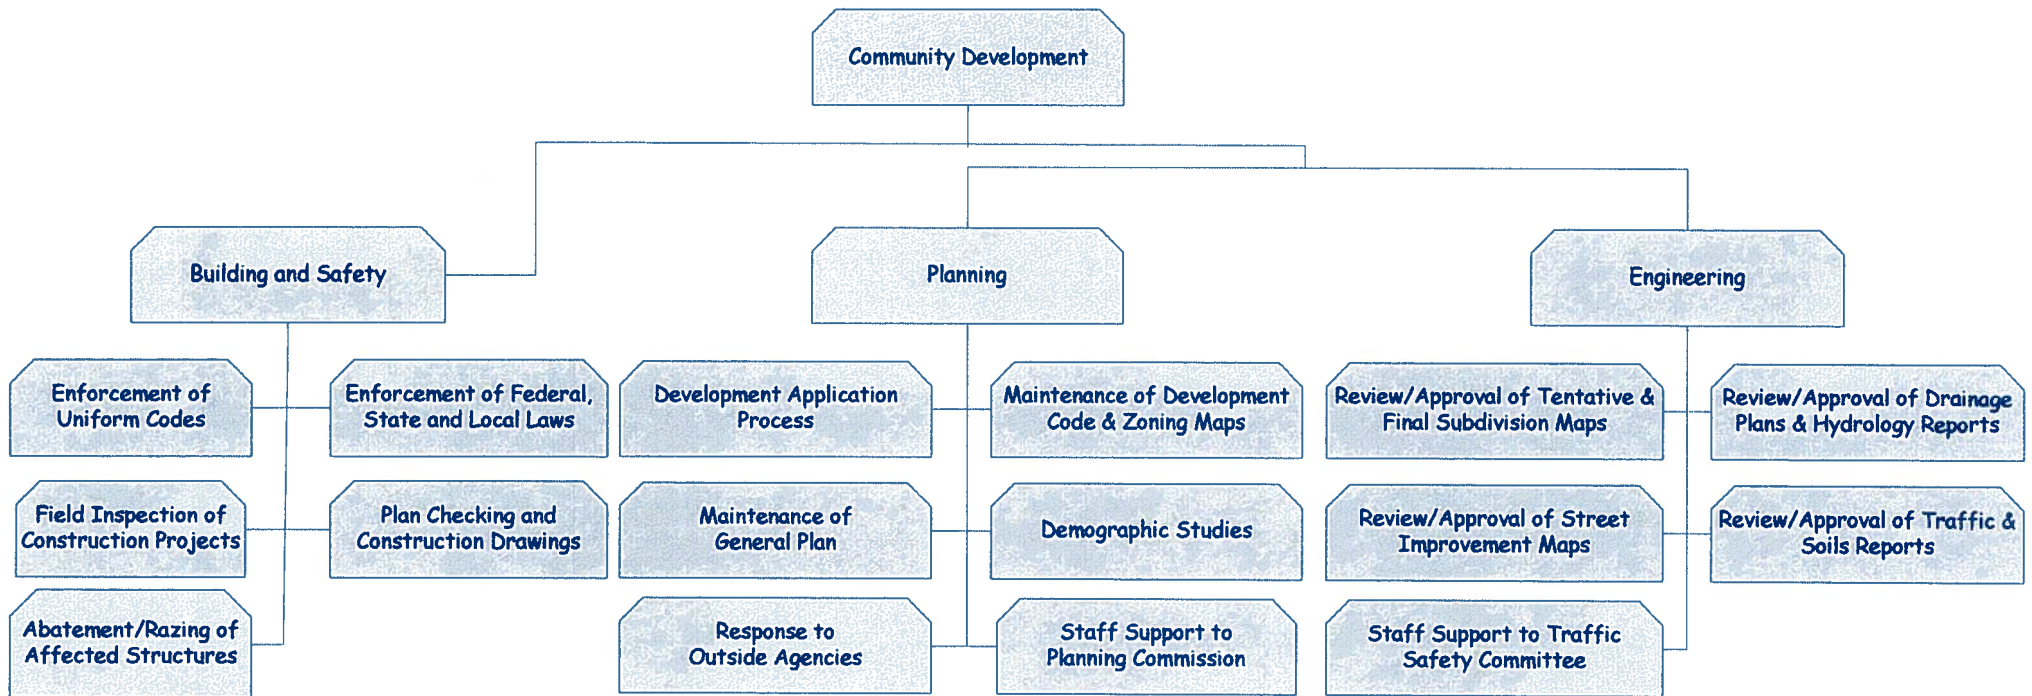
Community Development

Building and Safety

Planning

Engineering

Enforcement of Uniform Codes

Enforcement of Federal, State and Local Laws

Field Inspection of Construction Projects

Plan Checking and Construction Drawings

Abatement/Razing of Affected Structures

Development Application Process

Maintenance of Development Code & Zoning Maps

Maintenance of General Plan

Demographic Studies

Response to Outside Agencies

Staff Support to Planning Commission

Review/Approval of Tentative & Final Subdivision Maps

Review/Approval of Drainage Plans & Hydrology Reports

Review/Approval of Street Improvement Maps

Review/Approval of Traffic & Soils Reports

Staff Support to Traffic Safety Committee